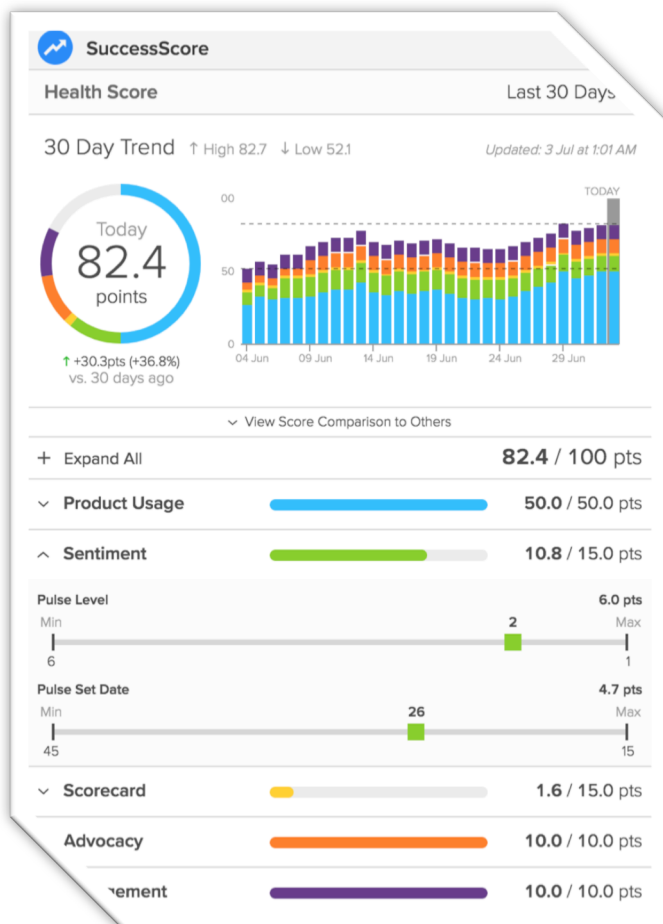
SuccessScore

Health Score

Last 30 Days

30 Day Trend ↑ High 82.7 ↓ Low 52.1

Updated: 3 Jul at 1:01 AM

Today
82.4
points

↑ +30.3pts (+36.8%)
vs. 30 days ago

00
50
0

TODAY

04 Jun 09 Jun 14 Jun 19 Jun 24 Jun 29 Jun

View Score Comparison to Others

+ Expand All

82.4 / 100 pts

Product Usage

50.0 / 50.0 pts

Sentiment

10.8 / 15.0 pts

Pulse Level

6.0 pts

Min

2

Max

6

1

Pulse Set Date

4.7 pts

Min

26

Max

45

15

Scorecard

1.6 / 15.0 pts

Advocacy

10.0 / 10.0 pts

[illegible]ement

10.0 / 10.0 pts